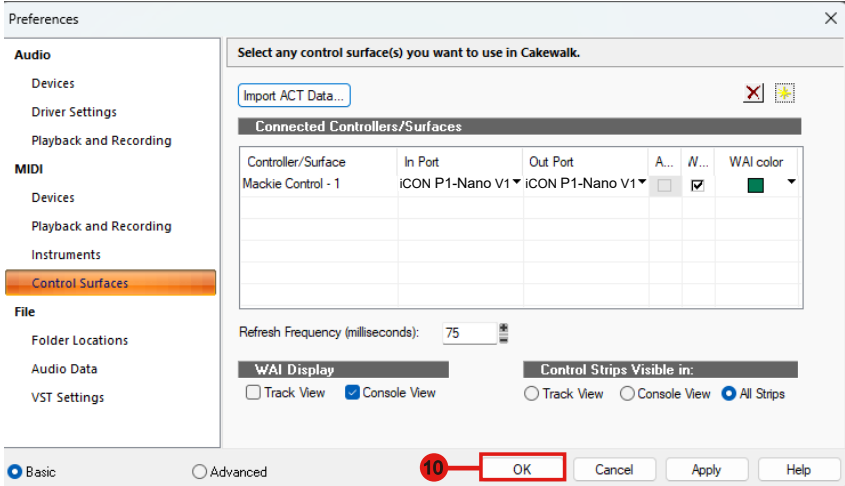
Preferences

Audio
Devices
Driver Settings
Playback and Recording
MIDI
Devices
Playback and Recording
Instruments
Control Surfaces
File
Folder Locations
Audio Data
VST Settings

Select any control surface(s) you want to use in Cakewalk.

Import ACT Data...

Connected Controllers/Surfaces

| Controller/Surface | In Port | Out Port | A... | W... | WAI color |
|---|---|---|---|---|---|
| Mackie Control - 1 | iCON P1-Nano V1 | iCON P1-Nano V1 | | ☑ | |

Refresh Frequency (milliseconds): 75

WAI Display
Track View
Console View

Control Strips Visible in:
Track View
Console View
All Strips

Basic
Advanced

10
OK
Cancel
Apply
Help